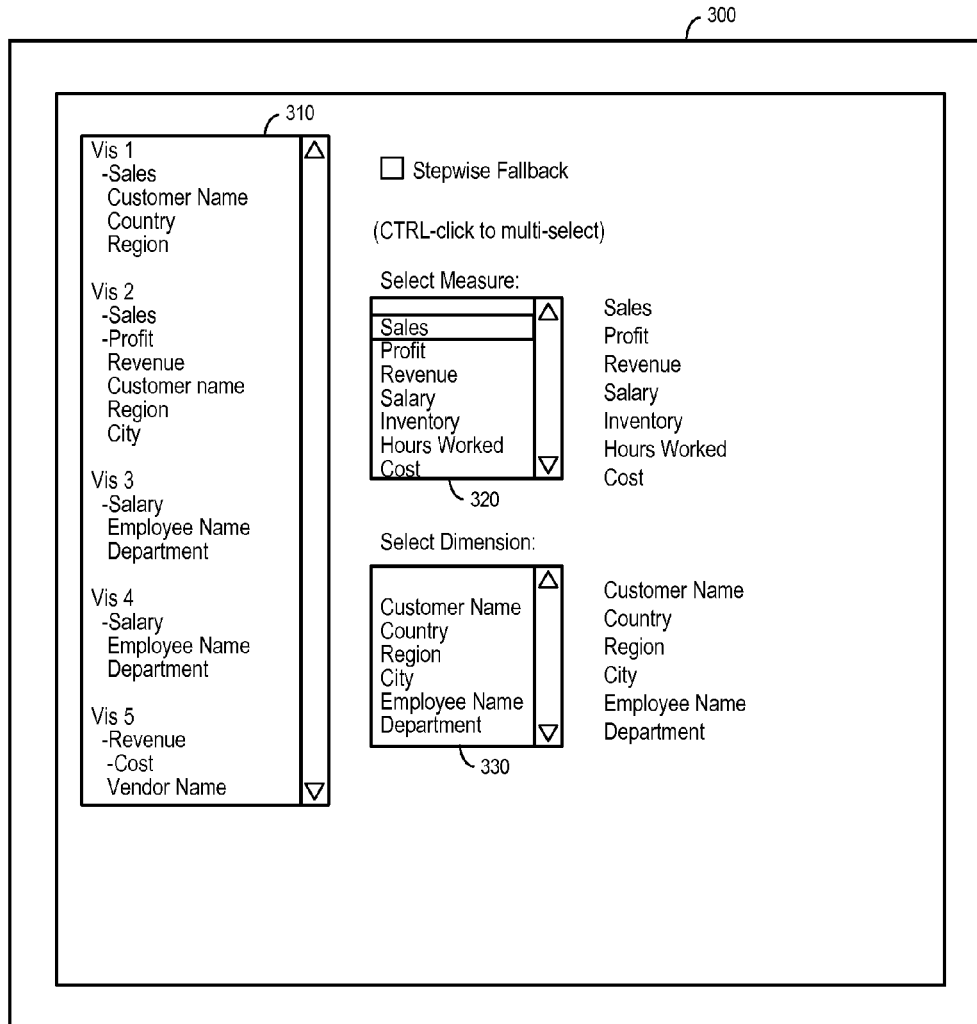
300

310

Vis 1
-Sales
Customer Name
Country
Region

Vis 2
-Sales
-Profit
Revenue
Customer name
Region
City

Vis 3
-Salary
Employee Name
Department

Vis 4
-Salary
Employee Name
Department

Vis 5
-Revenue
-Cost
Vendor Name

☐ Stepwise Fallback

(CTRL-click to multi-select)

Select Measure:

Sales
Profit
Revenue
Salary
Inventory
Hours Worked
Cost

320

Sales
Profit
Revenue
Salary
Inventory
Hours Worked
Cost

Select Dimension:

Customer Name
Country
Region
City
Employee Name
Department

330

Customer Name
Country
Region
City
Employee Name
Department